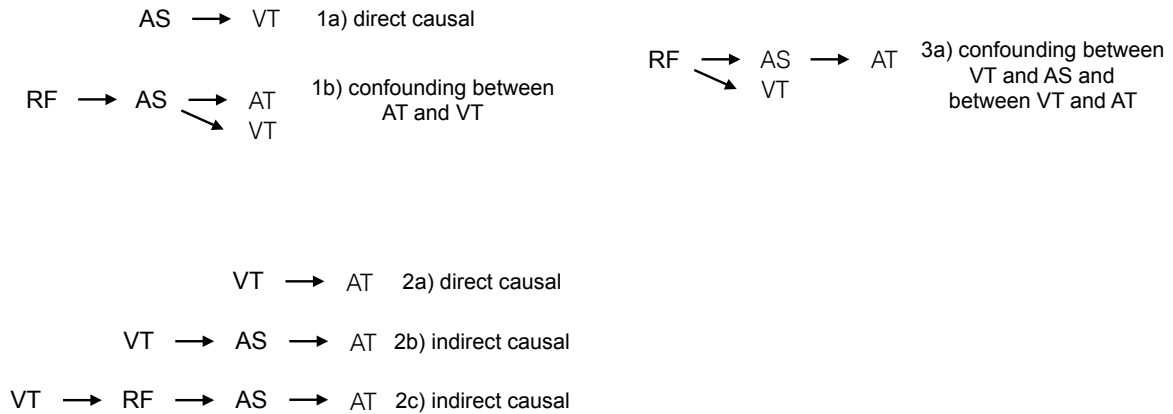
AS → VT 1a) direct causal

RF → AS → AT
VT
1b) confounding between AT and VT

RF → AS → AT
VT
3a) confounding between VT and AS and between VT and AT

VT → AT 2a) direct causal

VT → AS → AT 2b) indirect causal

VT → RF → AS → AT 2c) indirect causal